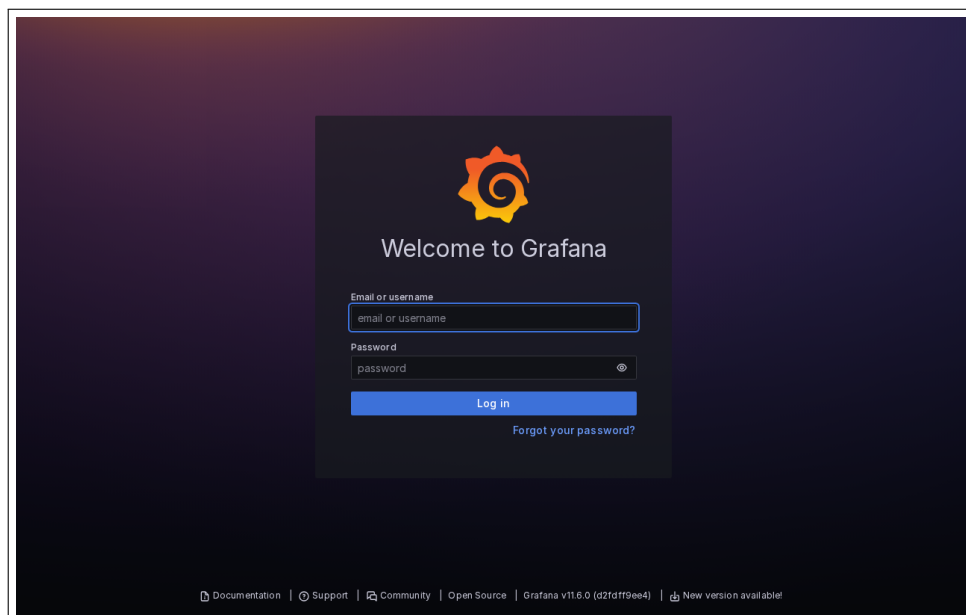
Welcome to Grafana

Email or username

email or username

Password

password

Log in

Forgot your password?

Documentation | Support | Community | Open Source | Grafana v11.6.0 (d2fdff9ee4) | New version available!